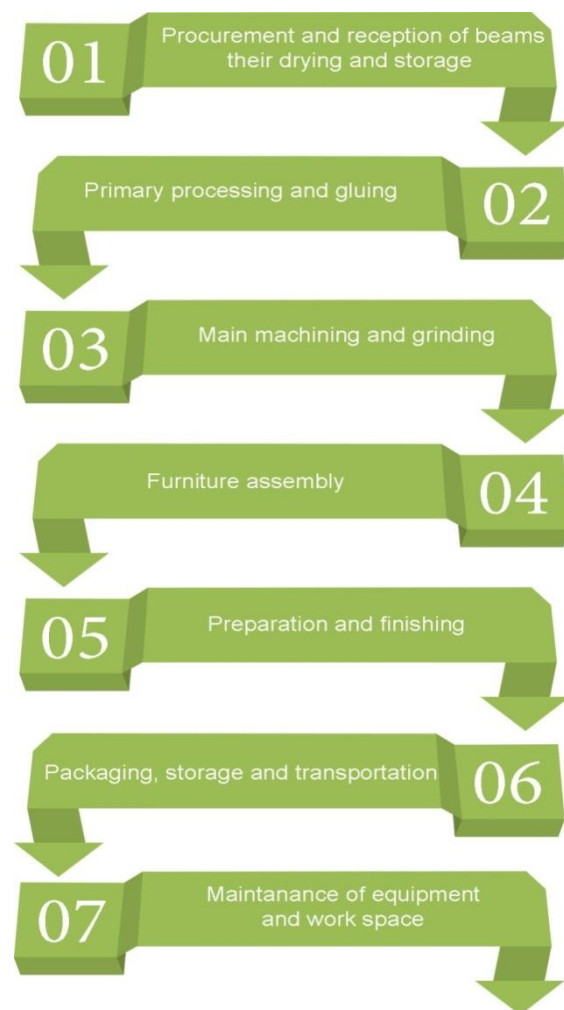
01
Procurement and reception of beams their drying and storage

Primary processing and gluing
02

03
Main machining and grinding

Furniture assembly
04

05
Preparation and finishing

Packaging, storage and transportation
06

07
Maintanance of equipment and work space